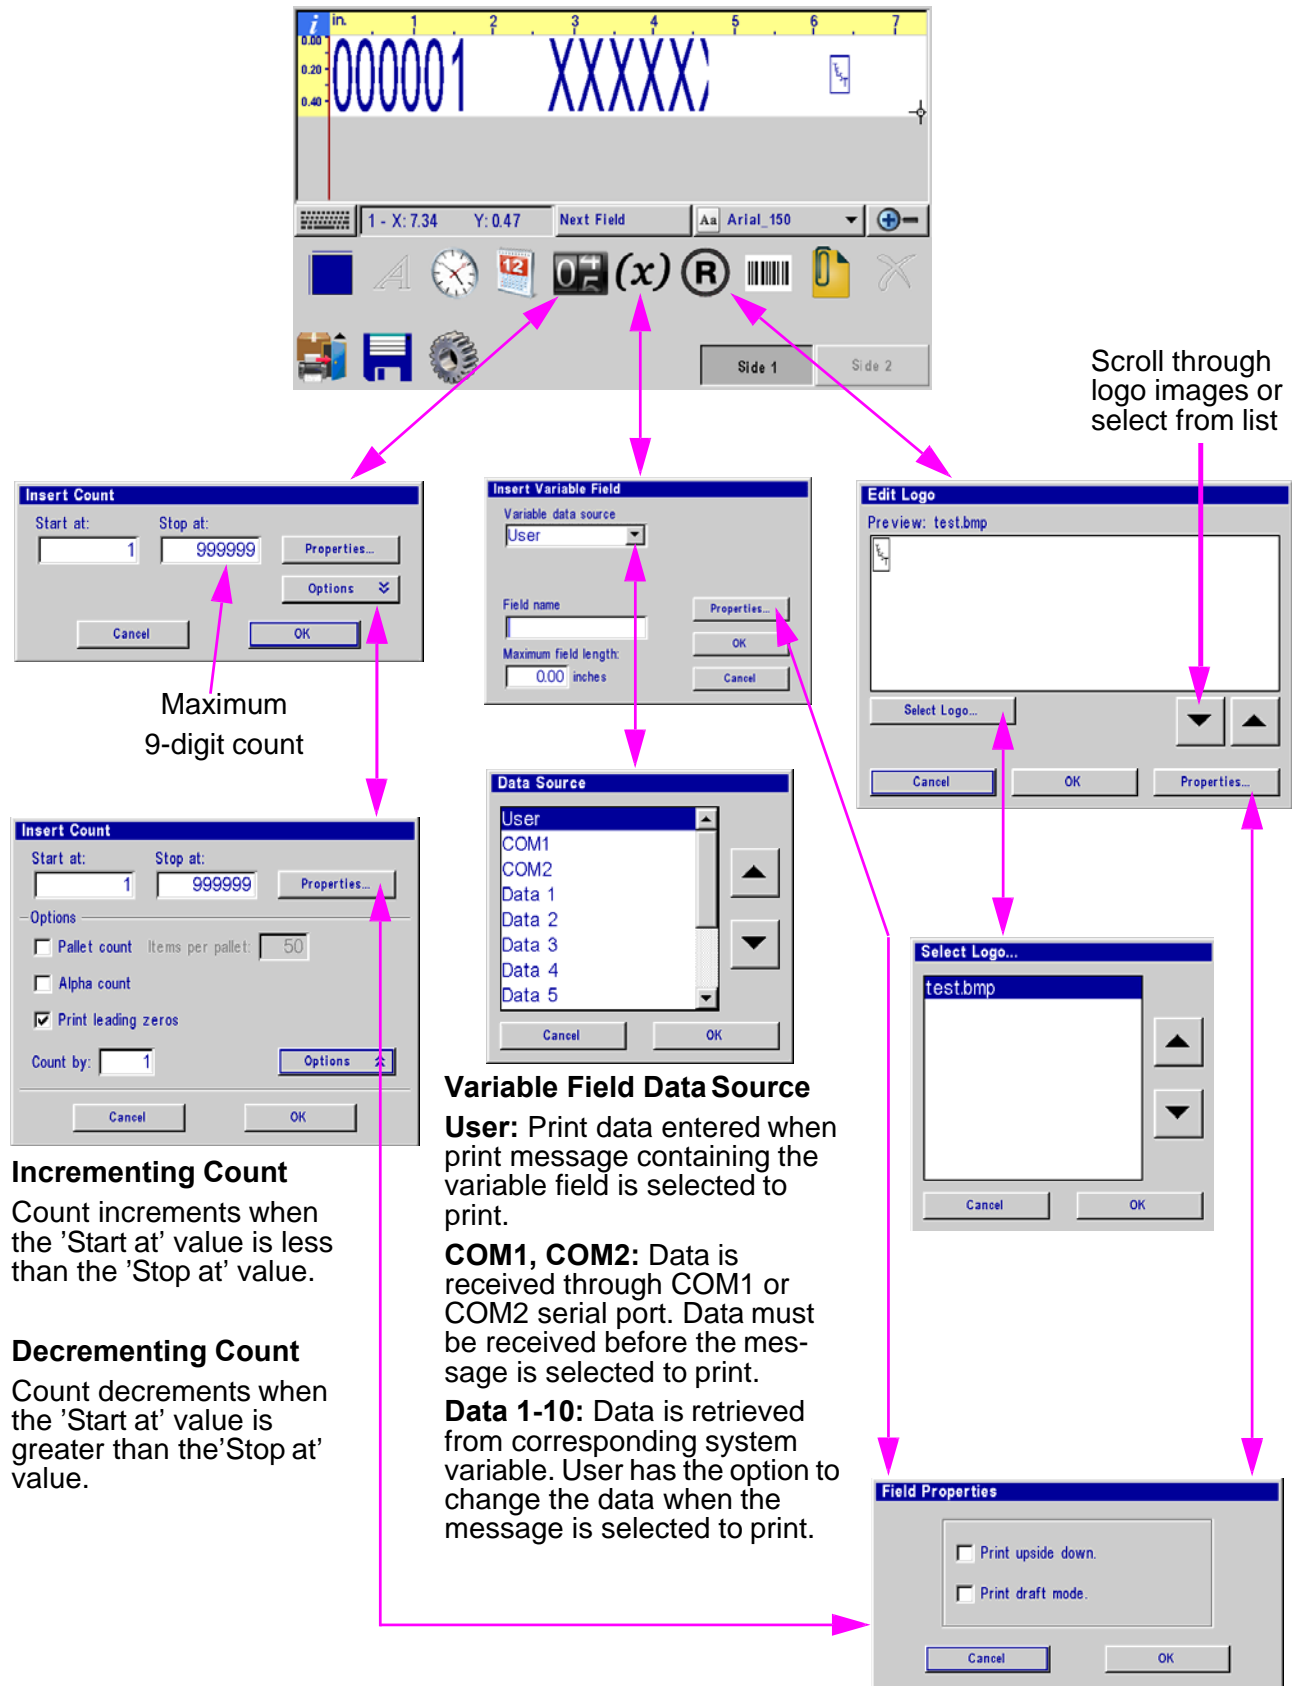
in. 1 2 3 4 5 6 7
0.00
0.20
0.40
000001 XXXXX
1 - X: 7.34 Y: 0.47 Next Field Arial_150
(x)
Side 1 Side 2

Scroll through logo images or select from list

Insert Count
Start at: Stop at:
1 999999 Properties...
Options
Cancel OK

Maximum 9-digit count

Insert Variable Field
Variable data source
User
Field name
Properties...
OK
Maximum field length:
0.00 inches Cancel

Edit Logo
Preview: test.bmp
Select Logo...
Cancel OK Properties...

Insert Count
Start at: Stop at:
1 999999 Properties...
Options
Pallet count Items per pallet: 50
Alpha count
Print leading zeros
Count by: 1 Options
Cancel OK

Data Source
User
COM1
COM2
Data 1
Data 2
Data 3
Data 4
Data 5
Cancel OK

Select Logo...
test.bmp
Cancel OK

Incrementing Count
Count increments when the 'Start at' value is less than the 'Stop at' value.

Decrementing Count
Count decrements when the 'Start at' value is greater than the'Stop at' value.

Variable Field Data Source
User: Print data entered when print message containing the variable field is selected to print.
COM1, COM2: Data is received through COM1 or COM2 serial port. Data must be received before the message is selected to print.
Data 1-10: Data is retrieved from corresponding system variable. User has the option to change the data when the message is selected to print.

Field Properties
Print upside down.
Print draft mode.
Cancel OK